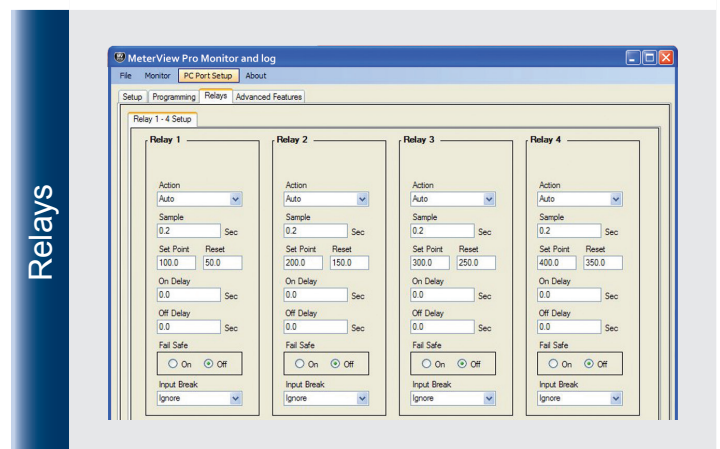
Relays

MeterView Pro Monitor and log

File Monitor PC Port Setup About

Setup Programming Relays Advanced Features

Relay 1 - 4 Setup

Relay 1
Action
Auto
Sample
0.2 Sec
Set Point Reset
100.0 50.0
On Delay
0.0 Sec
Off Delay
0.0 Sec
Fail Safe
On Off
Input Break
Ignore

Relay 2
Action
Auto
Sample
0.2 Sec
Set Point Reset
200.0 150.0
On Delay
0.0 Sec
Off Delay
0.0 Sec
Fail Safe
On Off
Input Break
Ignore

Relay 3
Action
Auto
Sample
0.2 Sec
Set Point Reset
300.0 250.0
On Delay
0.0 Sec
Off Delay
0.0 Sec
Fail Safe
On Off
Input Break
Ignore

Relay 4
Action
Auto
Sample
0.2 Sec
Set Point Reset
400.0 350.0
On Delay
0.0 Sec
Off Delay
0.0 Sec
Fail Safe
On Off
Input Break
Ignore